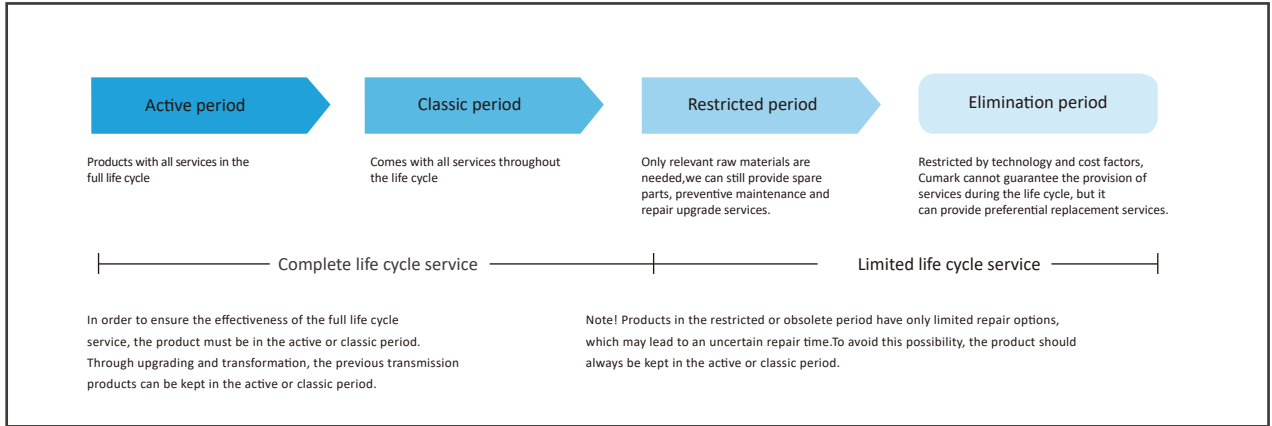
Active period

Products with all services in the full life cycle

Classic period

Comes with all services throughout the life cycle

Restricted period

Only relevant raw materials are needed,we can still provide spare parts, preventive maintenance and repair upgrade services.

Elimination period

Restricted by technology and cost factors, Cumark cannot guarantee the provision of services during the life cycle, but it can provide preferential replacement services.

Complete life cycle service

Limited life cycle service

In order to ensure the effectiveness of the full life cycle service, the product must be in the active or classic period. Through upgrading and transformation, the previous transmission products can be kept in the active or classic period.

Note! Products in the restricted or obsolete period have only limited repair options, which may lead to an uncertain repair time.To avoid this possibility, the product should always be kept in the active or classic period.